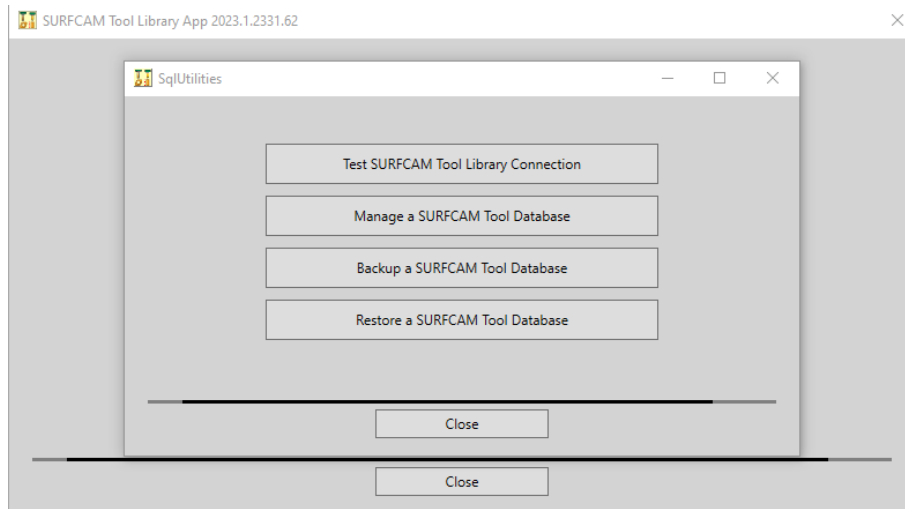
SURFCAM Tool Library App 2023.1.2331.62

SqlUtilities

Test SURFCAM Tool Library Connection

Manage a SURFCAM Tool Database

Backup a SURFCAM Tool Database

Restore a SURFCAM Tool Database

Close

Close